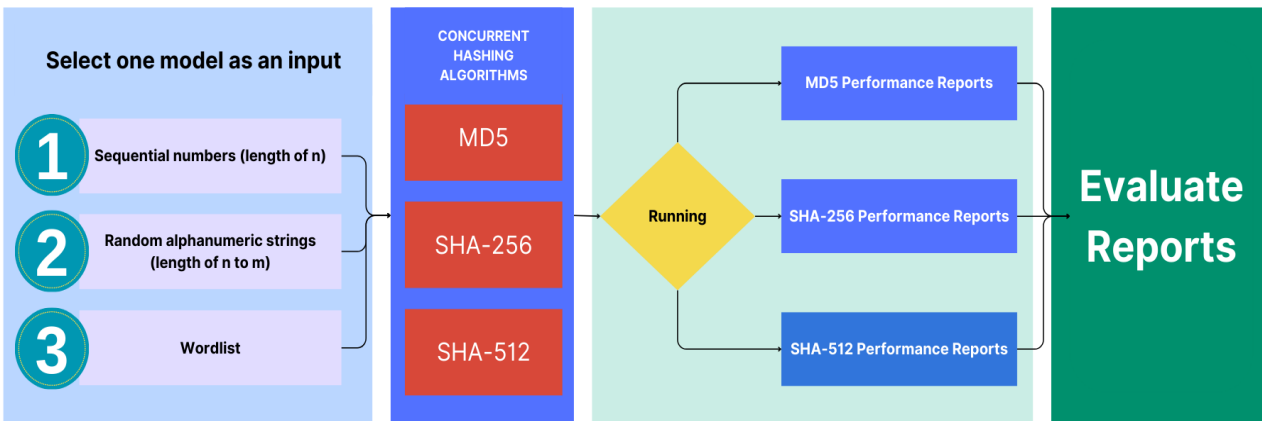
Select one model as an input

1
Sequential numbers (length of n)

2
Random alphanumeric strings (length of n to m)

3
Wordlist

CONCURRENT HASHING ALGORITHMS

MD5

SHA-256

SHA-512

Running

MD5 Performance Reports

SHA-256 Performance Reports

SHA-512 Performance Reports

Evaluate Reports